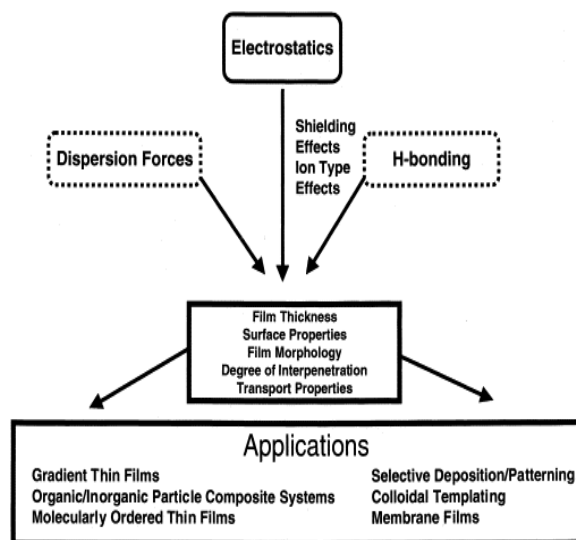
Electrostatics

Dispersion Forces

Shielding Effects
Ion Type Effects

H-bonding

Film Thickness
Surface Properties
Film Morphology
Degree of Interpenetration
Transport Properties

Applications

Gradient Thin Films
Organic/Inorganic Particle Composite Systems
Molecularly Ordered Thin Films

Selective Deposition/Patterning
Colloidal Templating
Membrane Films